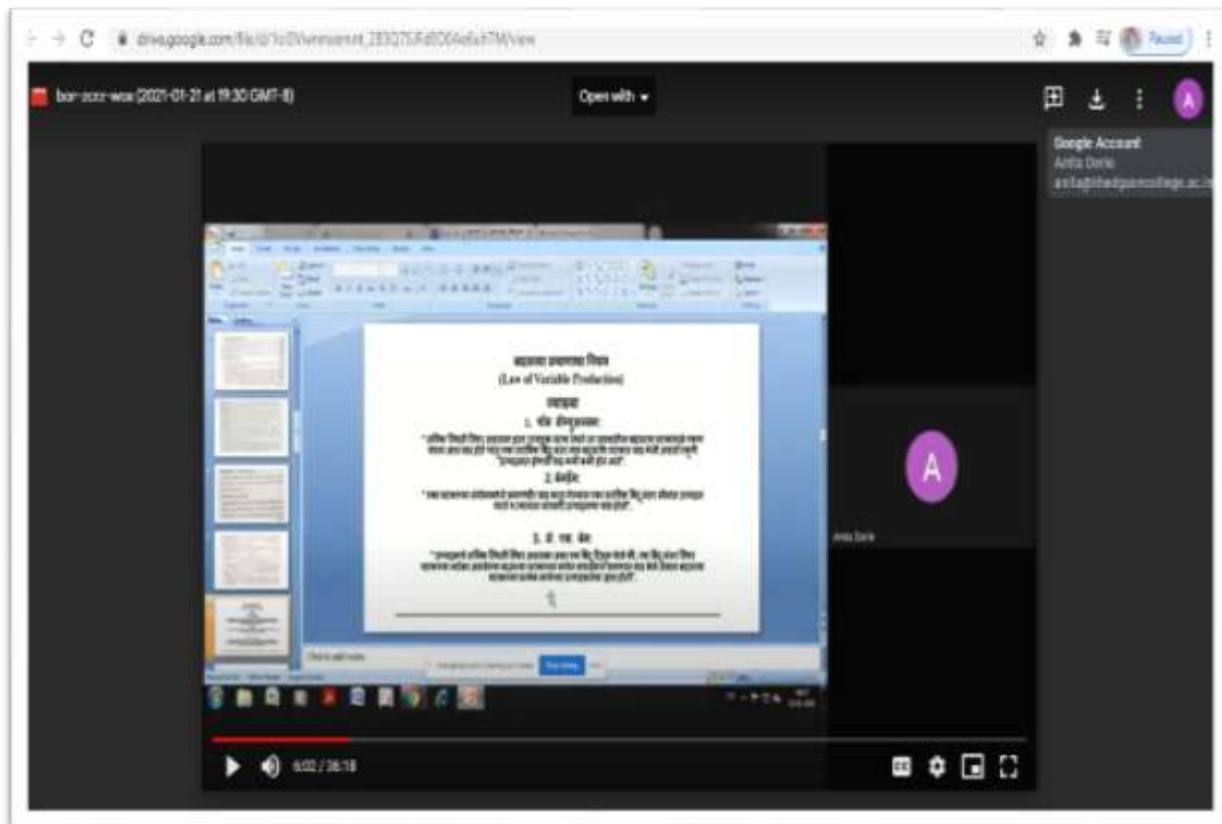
drive.google.com/file/d/1c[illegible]/view

Paused

bcn-zccz-wox (2021-01-21 at 19:30 GMT-8)

Open with

Google Account
Anita Derle
anita@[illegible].ac.in

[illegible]
(Law of Variable Production)
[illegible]
1. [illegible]
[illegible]
2. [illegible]
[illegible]
3. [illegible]
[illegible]

Click to add notes

A

Anita Derle

6:02 / 26:18